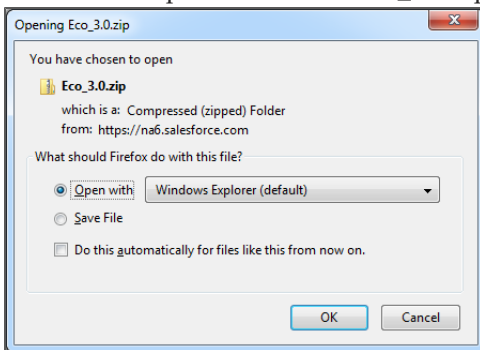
Opening Eco_3.0.zip

You have chosen to open

Eco_3.0.zip

which is a: Compressed (zipped) Folder

from: https://na6.salesforce.com

What should Firefox do with this file?

Open with Windows Explorer (default)

Save File

Do this automatically for files like this from now on.

OK Cancel